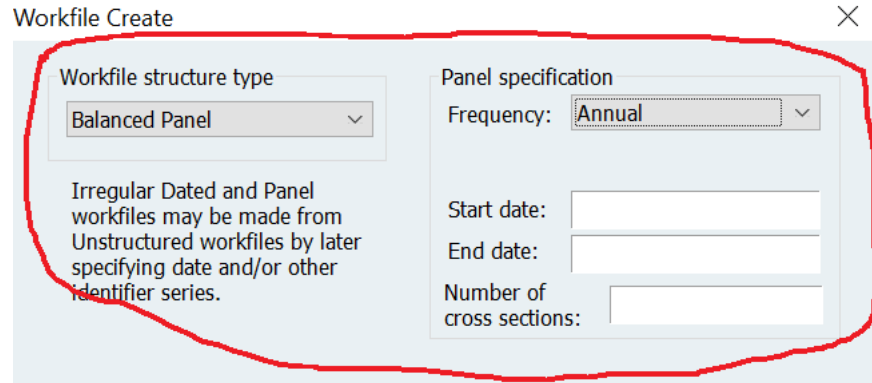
Workfile Create

Workfile structure type

Balanced Panel

Irregular Dated and Panel workfiles may be made from Unstructured workfiles by later specifying date and/or other identifier series.

Panel specification

Frequency: Annual

Start date:

End date:

Number of cross sections: